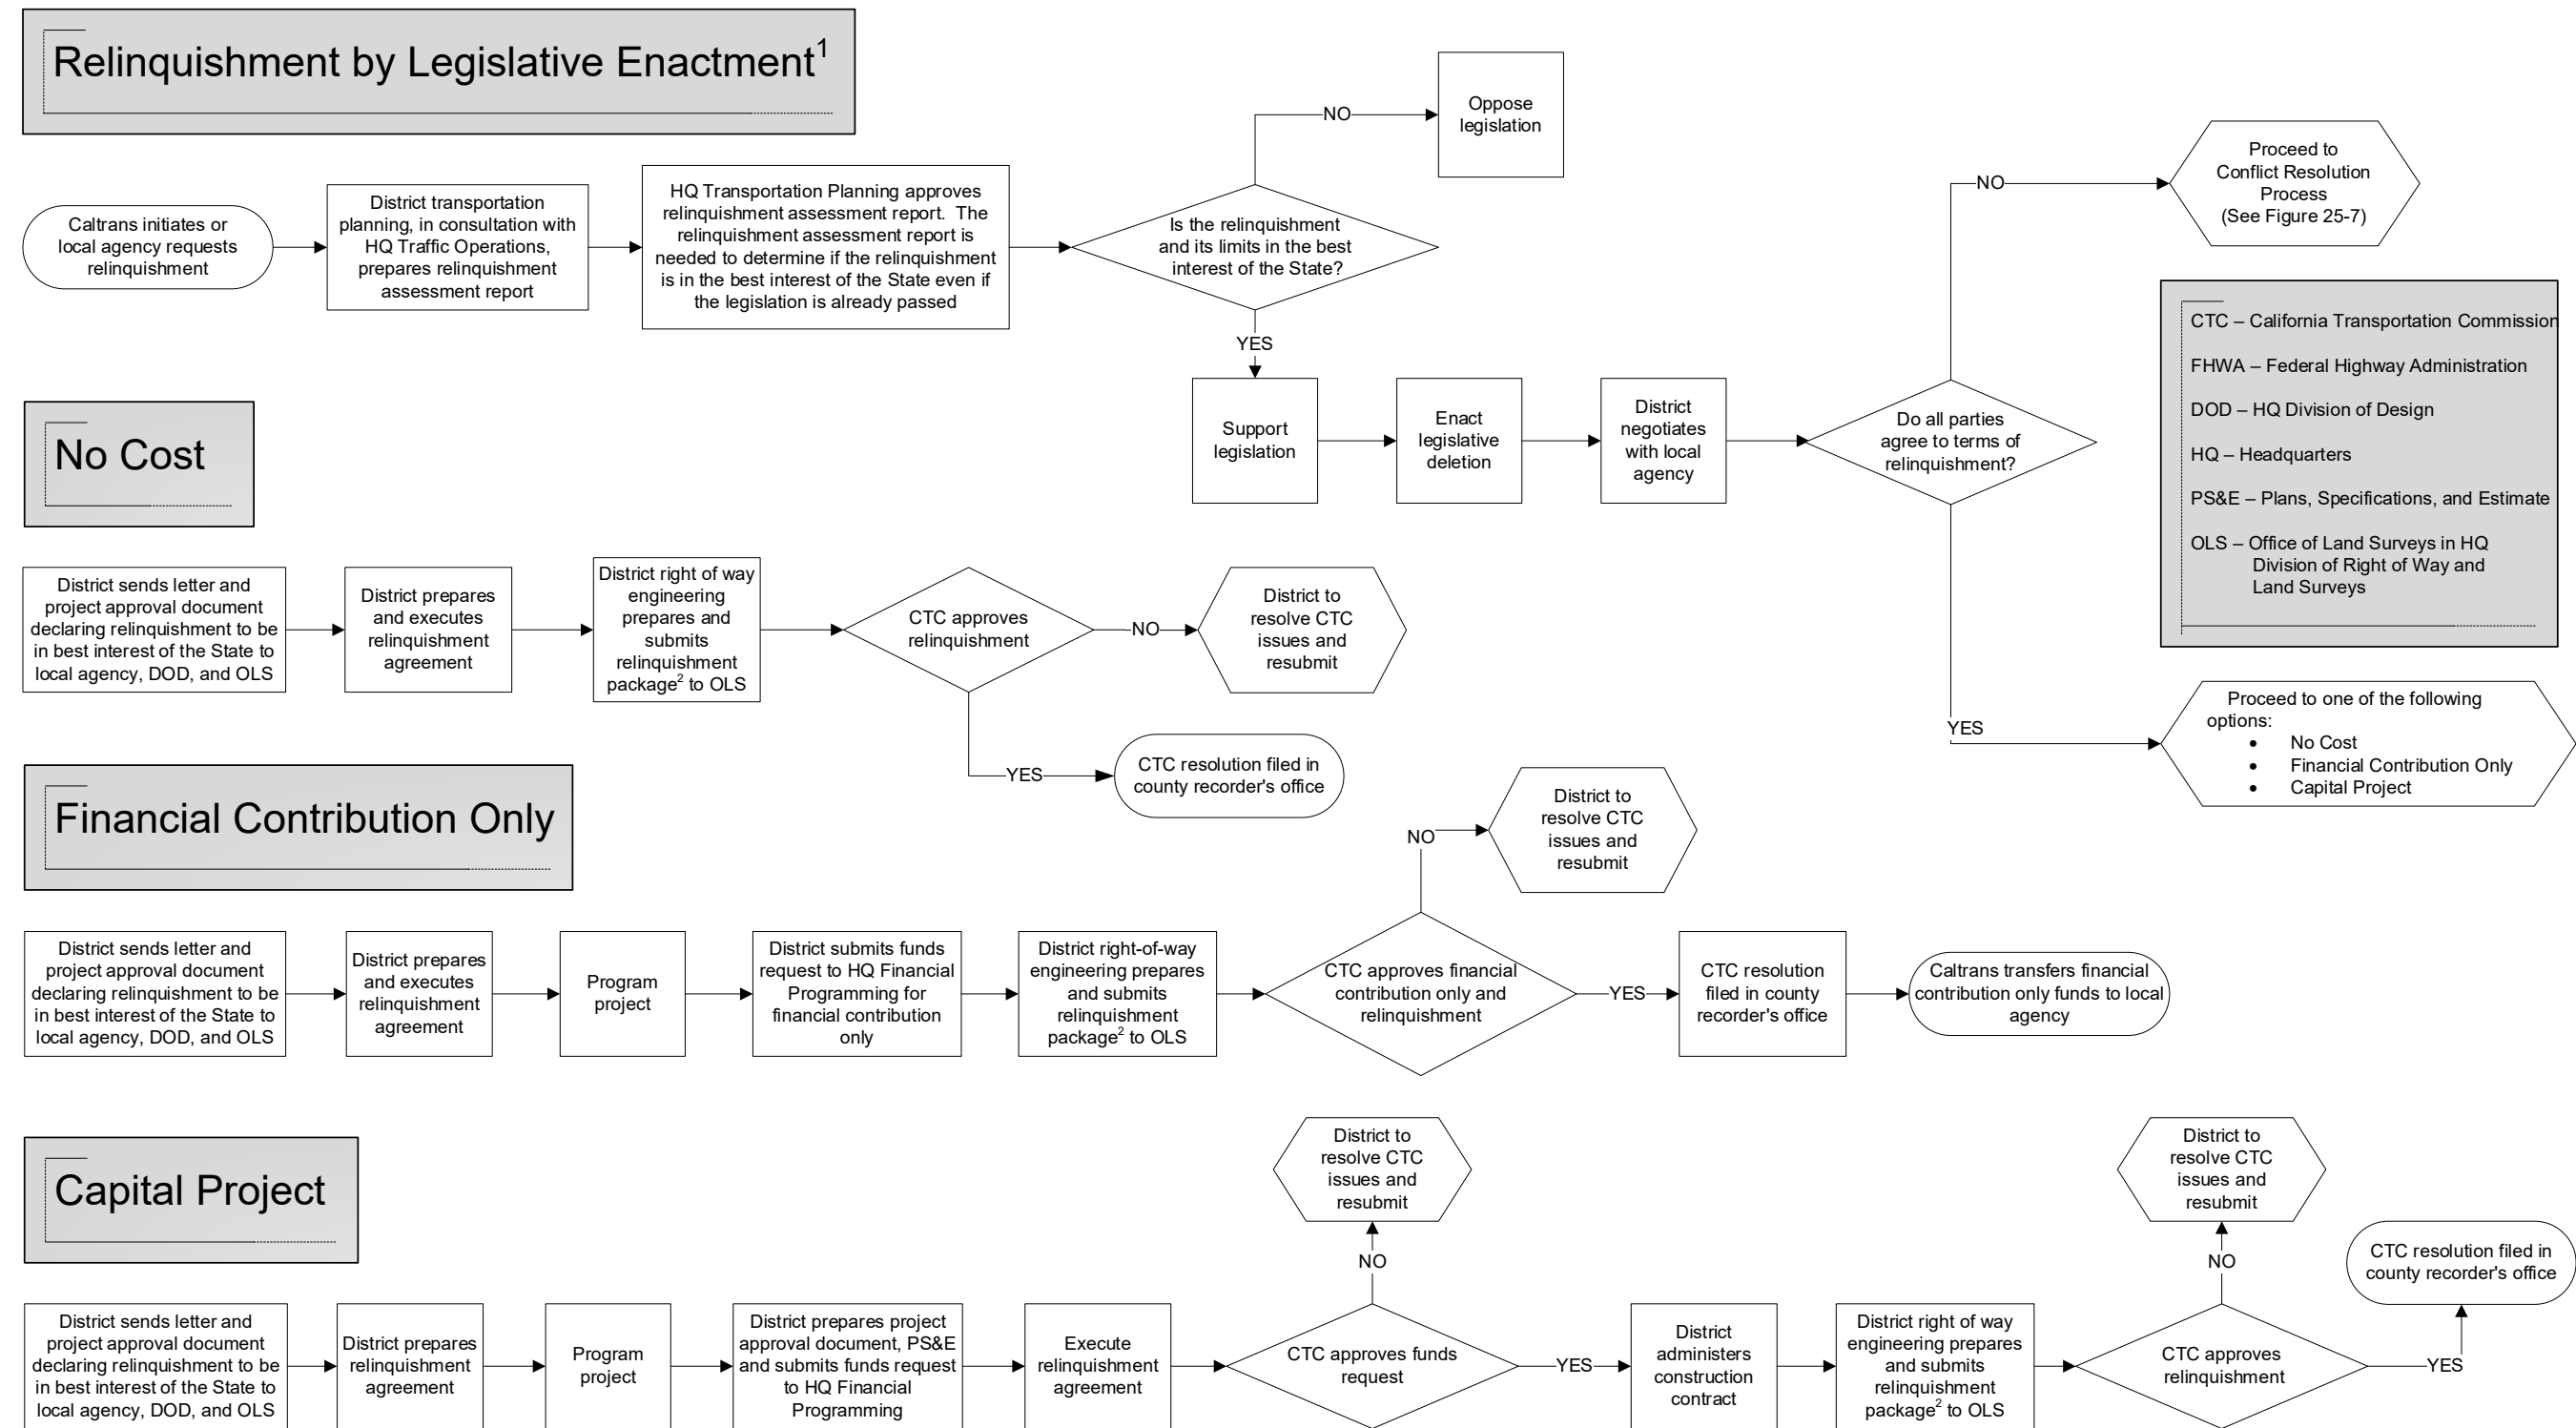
Relinquishment by Legislative Enactment$^1$

Caltrans initiates or local agency requests relinquishment

District transportation planning, in consultation with HQ Traffic Operations, prepares relinquishment assessment report

HQ Transportation Planning approves relinquishment assessment report. The relinquishment assessment report is needed to determine if the relinquishment is in the best interest of the State even if the legislation is already passed

Is the relinquishment and its limits in the best interest of the State?

NO

Oppose legislation

YES

Support legislation

Enact legislative deletion

District negotiates with local agency

Do all parties agree to terms of relinquishment?

NO

Proceed to Conflict Resolution Process (See Figure 25-7)

YES

Proceed to one of the following options:
• No Cost
• Financial Contribution Only
• Capital Project

CTC – California Transportation Commission

FHWA – Federal Highway Administration

DOD – HQ Division of Design

HQ – Headquarters

PS&E – Plans, Specifications, and Estimate

OLS – Office of Land Surveys in HQ Division of Right of Way and Land Surveys

No Cost

District sends letter and project approval document declaring relinquishment to be in best interest of the State to local agency, DOD, and OLS

District prepares and executes relinquishment agreement

District right of way engineering prepares and submits relinquishment package$^2$ to OLS

CTC approves relinquishment

NO

District to resolve CTC issues and resubmit

YES

CTC resolution filed in county recorder's office

Financial Contribution Only

District sends letter and project approval document declaring relinquishment to be in best interest of the State to local agency, DOD, and OLS

District prepares and executes relinquishment agreement

Program project

District submits funds request to HQ Financial Programming for financial contribution only

District right-of-way engineering prepares and submits relinquishment package$^2$ to OLS

CTC approves financial contribution only and relinquishment

NO

District to resolve CTC issues and resubmit

YES

CTC resolution filed in county recorder's office

Caltrans transfers financial contribution only funds to local agency

Capital Project

District sends letter and project approval document declaring relinquishment to be in best interest of the State to local agency, DOD, and OLS

District prepares relinquishment agreement

Program project

District prepares project approval document, PS&E and submits funds request to HQ Financial Programming

Execute relinquishment agreement

CTC approves funds request

NO

District to resolve CTC issues and resubmit

YES

District administers construction contract

District right of way engineering prepares and submits relinquishment package$^2$ to OLS

CTC approves relinquishment

NO

District to resolve CTC issues and resubmit

YES

CTC resolution filed in county recorder's office